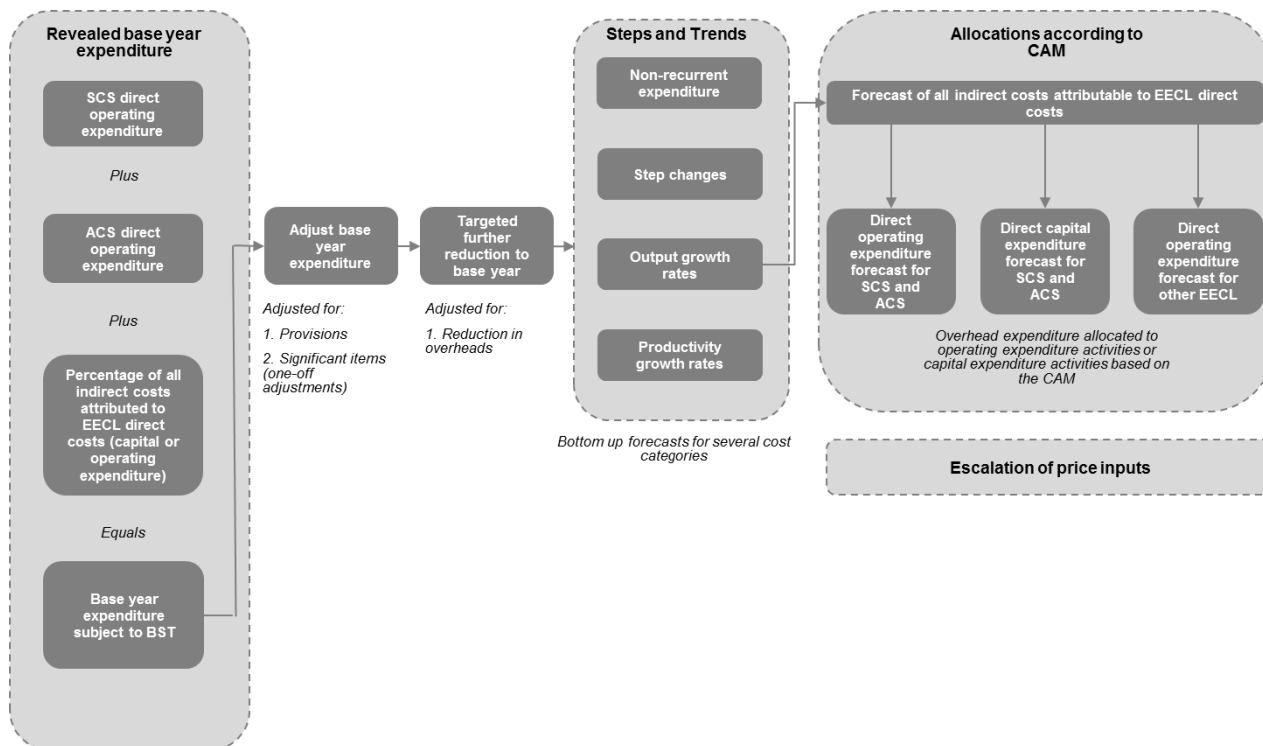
Revealed base year expenditure

SCS direct operating expenditure

Plus

ACS direct operating expenditure

Plus

Percentage of all indirect costs attributed to EECL direct costs (capital or operating expenditure)

Equals

Base year expenditure subject to BST

Adjust base year expenditure

Adjusted for:

1. Provisions

2. Significant items (one-off adjustments)

Targeted further reduction to base year

Adjusted for:

1. Reduction in overheads

Steps and Trends

Non-recurrent expenditure

Step changes

Output growth rates

Productivity growth rates

Bottom up forecasts for several cost categories

Allocations according to CAM

Forecast of all indirect costs attributable to EECL direct costs

Direct operating expenditure forecast for SCS and ACS

Direct capital expenditure forecast for SCS and ACS

Direct operating expenditure forecast for other EECL

Overhead expenditure allocated to operating expenditure activities or capital expenditure activities based on the CAM

Escalation of price inputs